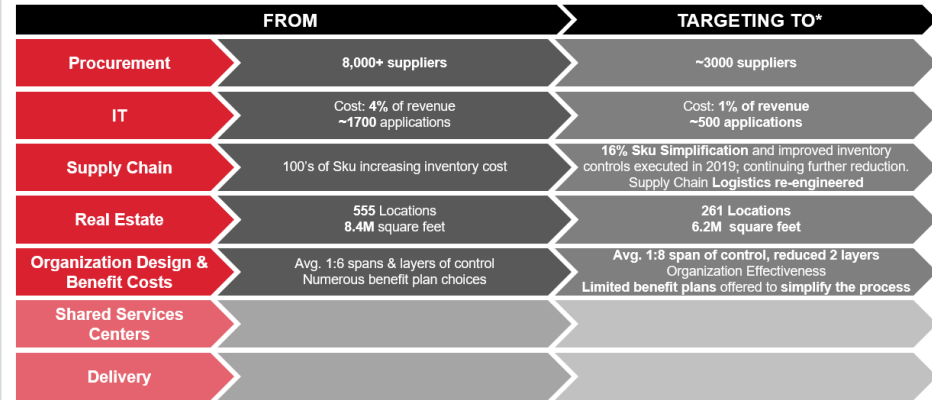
| | FROM | TARGETING TO* |
|---|---|---|
| Procurement | 8,000+ suppliers | ~3000 suppliers |
| IT | Cost: 4% of revenue ~1700 applications | Cost: 1% of revenue ~500 applications |
| Supply Chain | 100's of Sku increasing inventory cost | 16% Sku Simplification and improved inventory controls executed in 2019; continuing further reduction. Supply Chain Logistics re-engineered |
| Real Estate | 555 Locations 8.4M square feet | 261 Locations 6.2M square feet |
| Organization Design & Benefit Costs | Avg. 1:6 spans & layers of control Numerous benefit plan choices | Avg. 1:8 span of control, reduced 2 layers Organization Effectiveness Limited benefit plans offered to simplify the process |
| Shared Services Centers | | |
| Delivery | | |